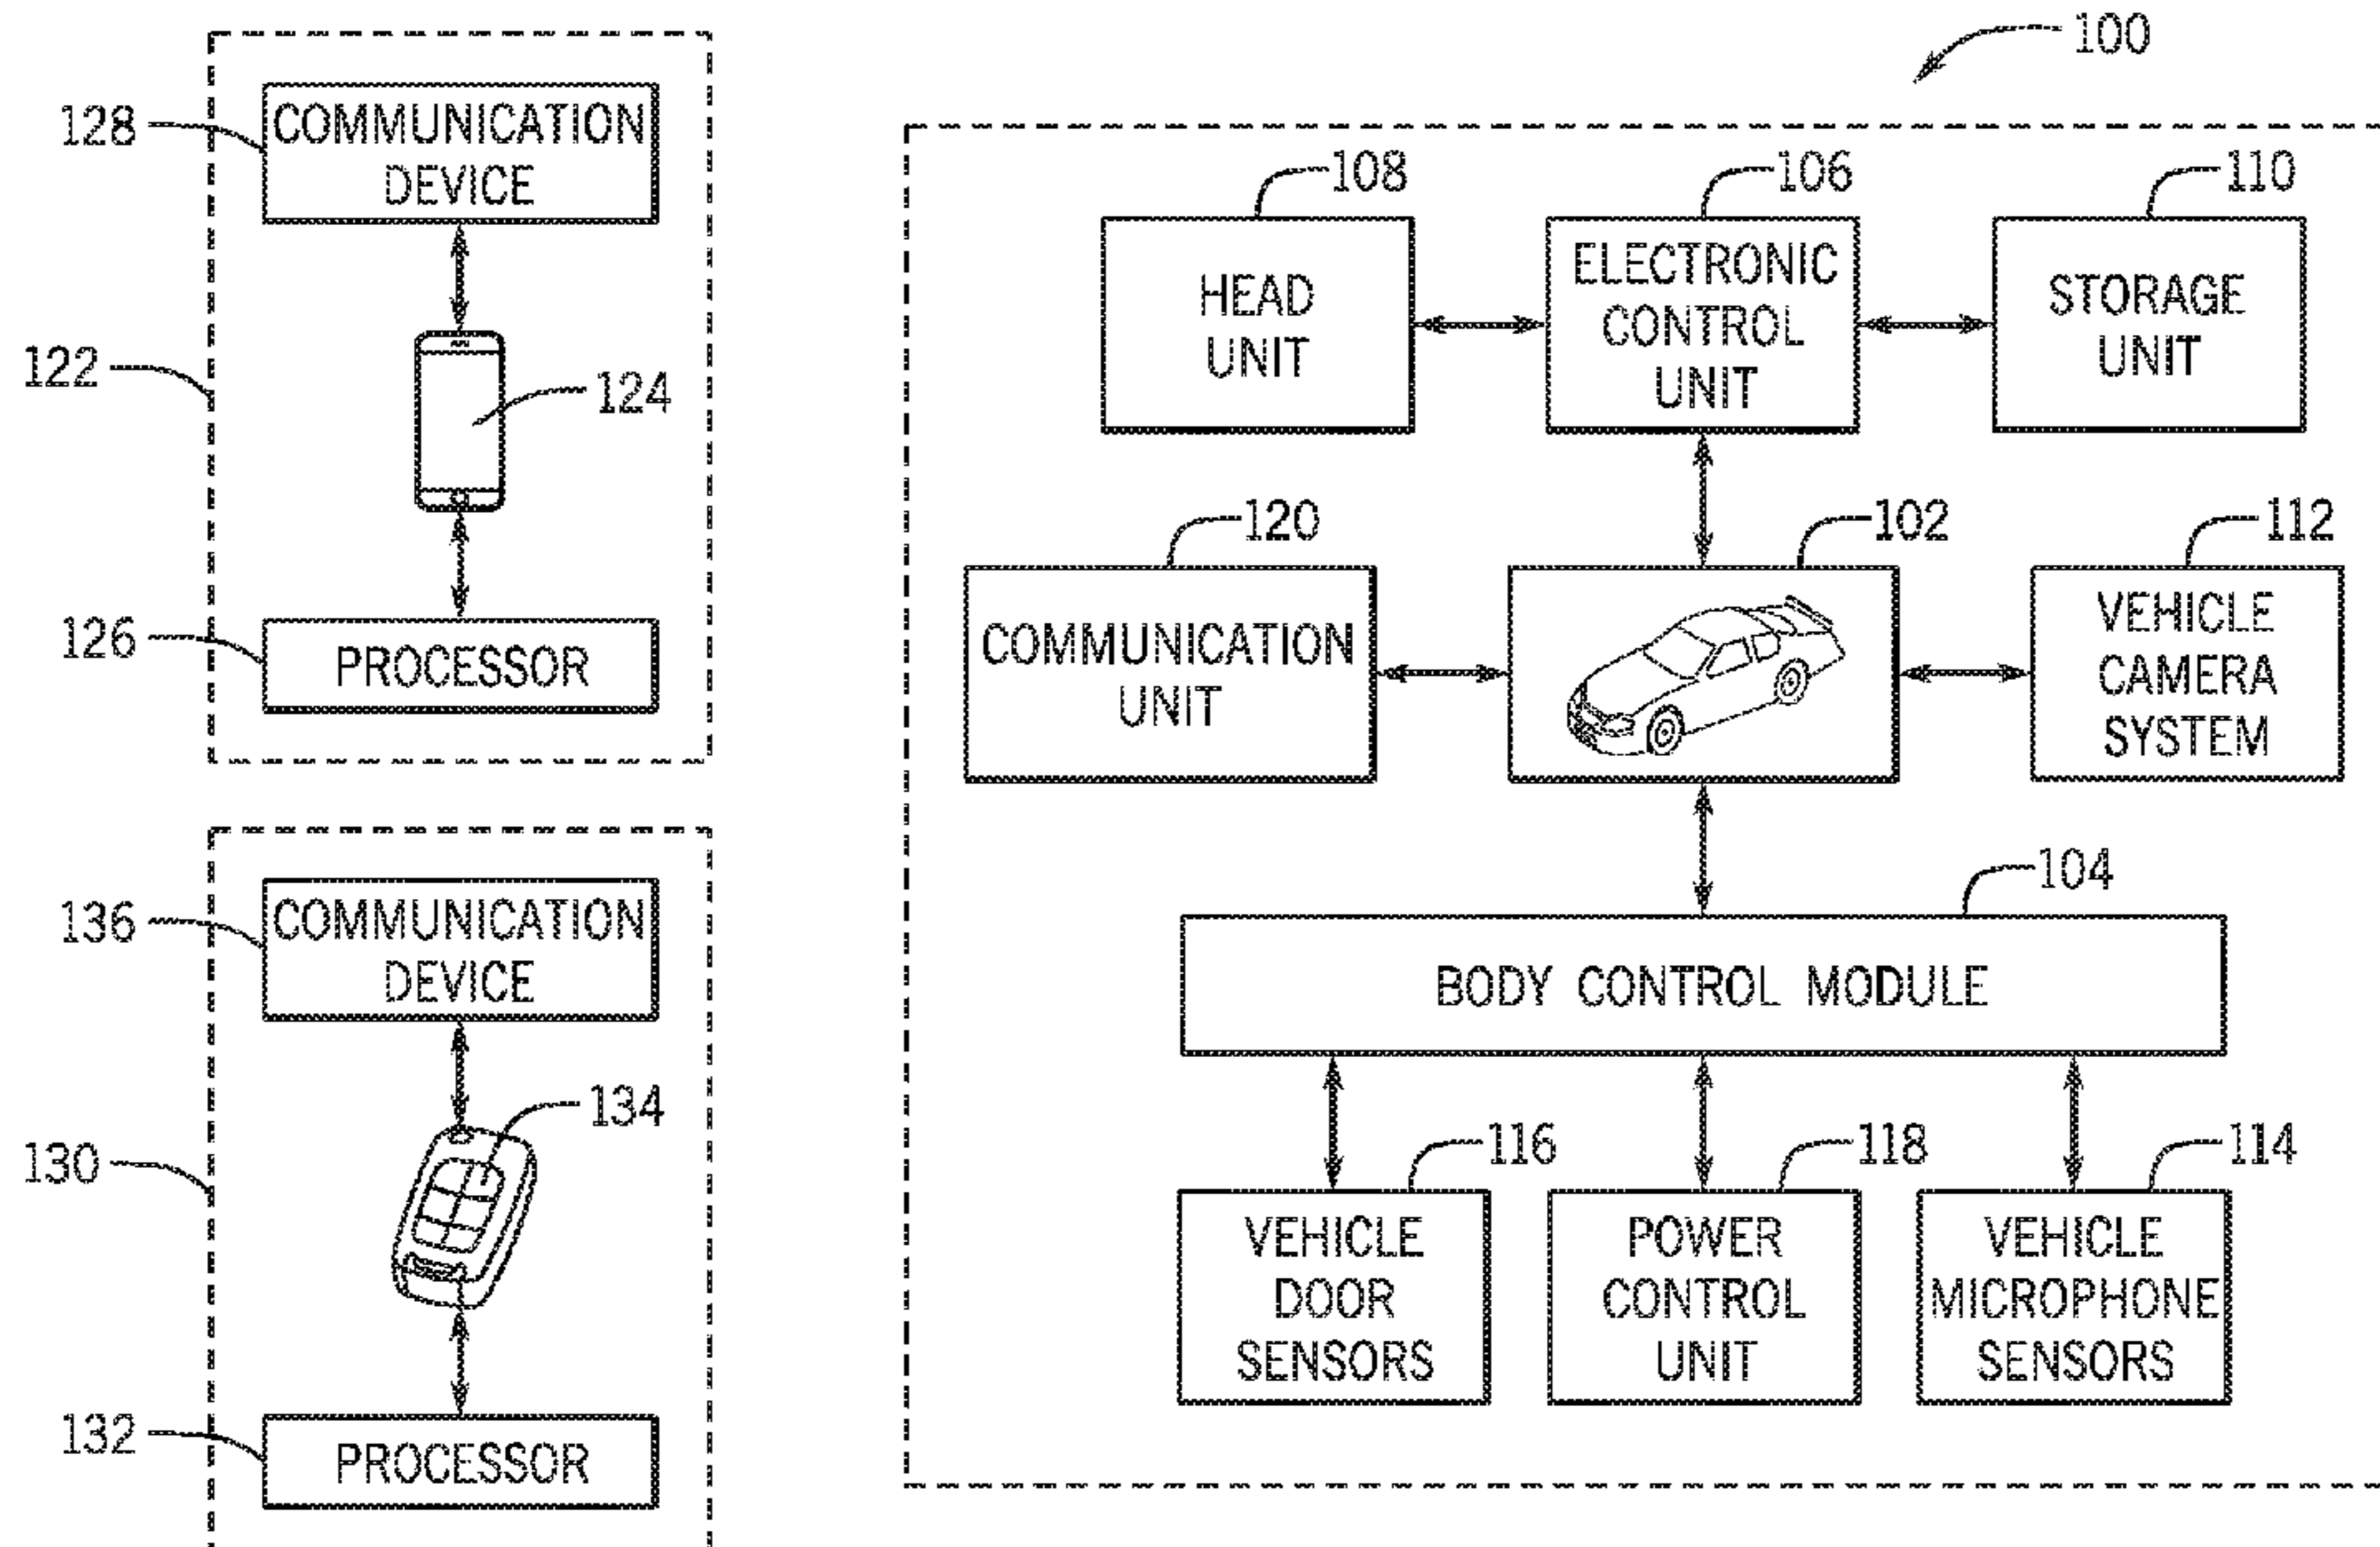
100

128
COMMUNICATION DEVICE

122

124

126
PROCESSOR

136
COMMUNICATION DEVICE

130

134

132
PROCESSOR

108
HEAD UNIT

106
ELECTRONIC CONTROL UNIT

110
STORAGE UNIT

120
COMMUNICATION UNIT

102

112
VEHICLE CAMERA SYSTEM

104
BODY CONTROL MODULE

116
VEHICLE DOOR SENSORS

118
POWER CONTROL UNIT

114
VEHICLE MICROPHONE SENSORS